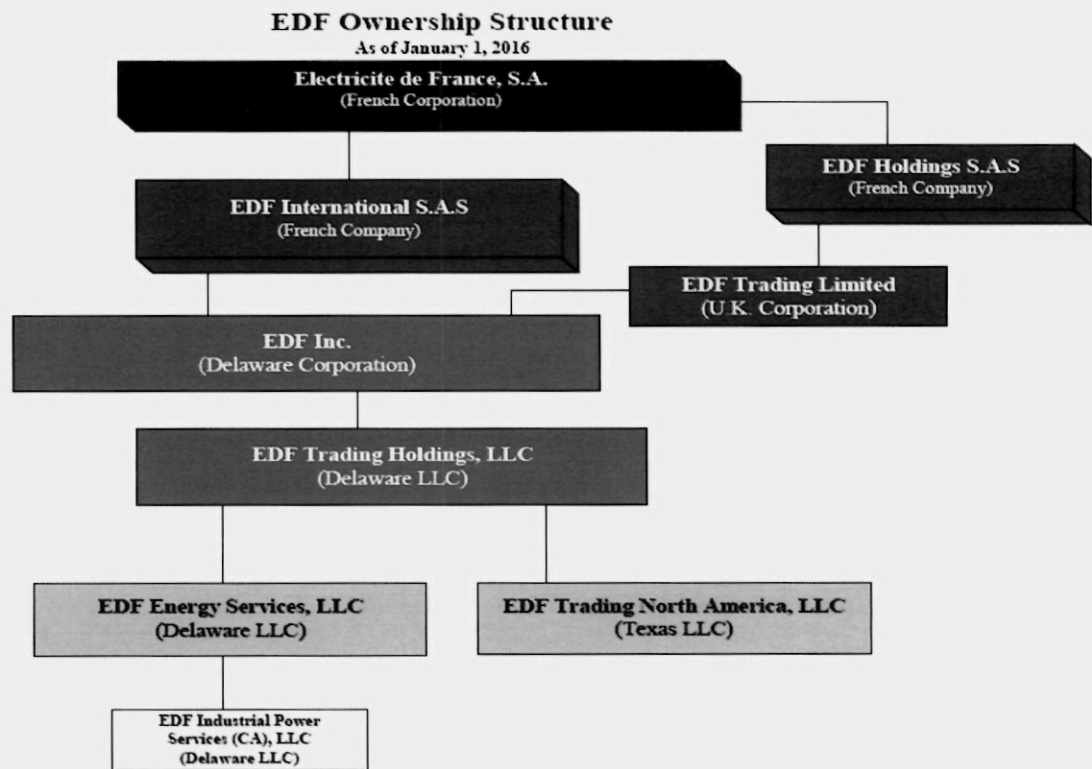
EDF Ownership Structure
As of January 1, 2016

Electricite de France, S.A.
(French Corporation)

EDF Holdings S.A.S
(French Company)

EDF International S.A.S
(French Company)

EDF Trading Limited
(U.K. Corporation)

EDF Inc.
(Delaware Corporation)

EDF Trading Holdings, LLC
(Delaware LLC)

EDF Energy Services, LLC
(Delaware LLC)

EDF Trading North America, LLC
(Texas LLC)

EDF Industrial Power Services (CA), LLC
(Delaware LLC)